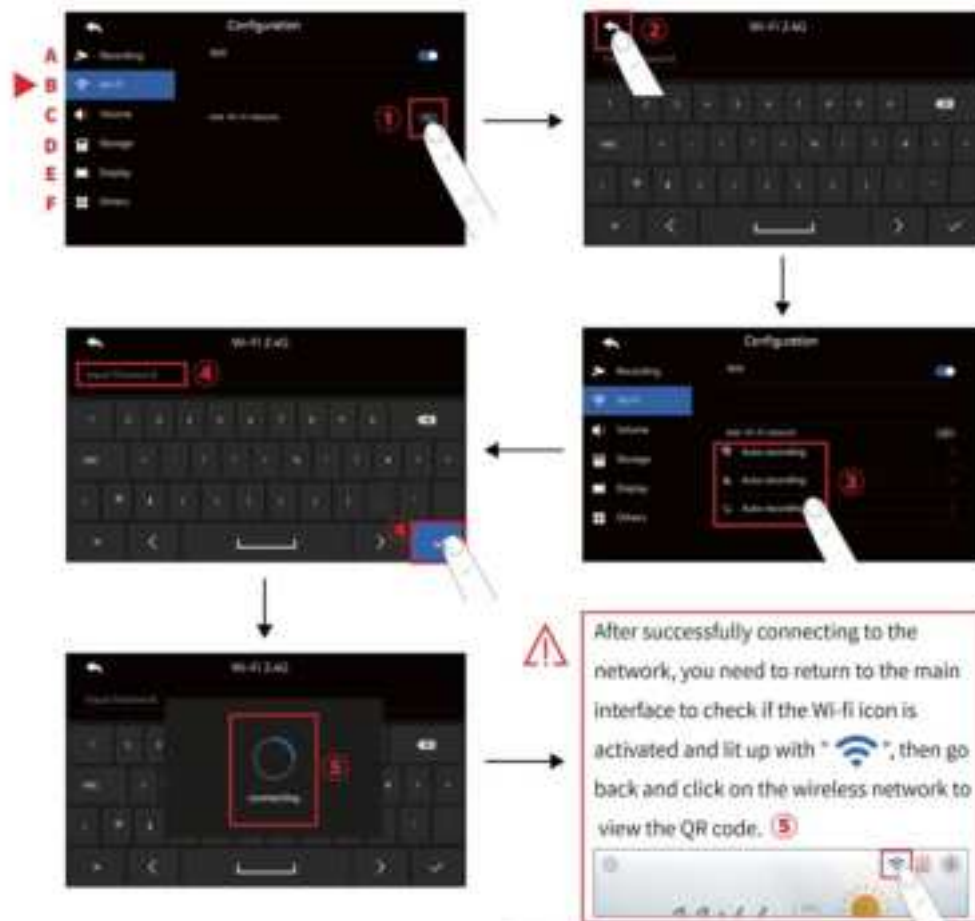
Configuration

A Recording

B Wi-Fi

C Volume

D Storage

E Display

F Others

Wi-Fi

①

②

Wi-Fi 2.4G

Configuration

Recording

Wi-Fi

Volume

Storage

Display

Others

Auto recording

Auto recording

Auto recording

③

Wi-Fi 2.4G

Input Password

④

Wi-Fi 2.4G

Input Password

connecting

5

After successfully connecting to the network, you need to return to the main interface to check if the Wi-fi icon is activated and lit up with " ", then go back and click on the wireless network to view the QR code. ⑤